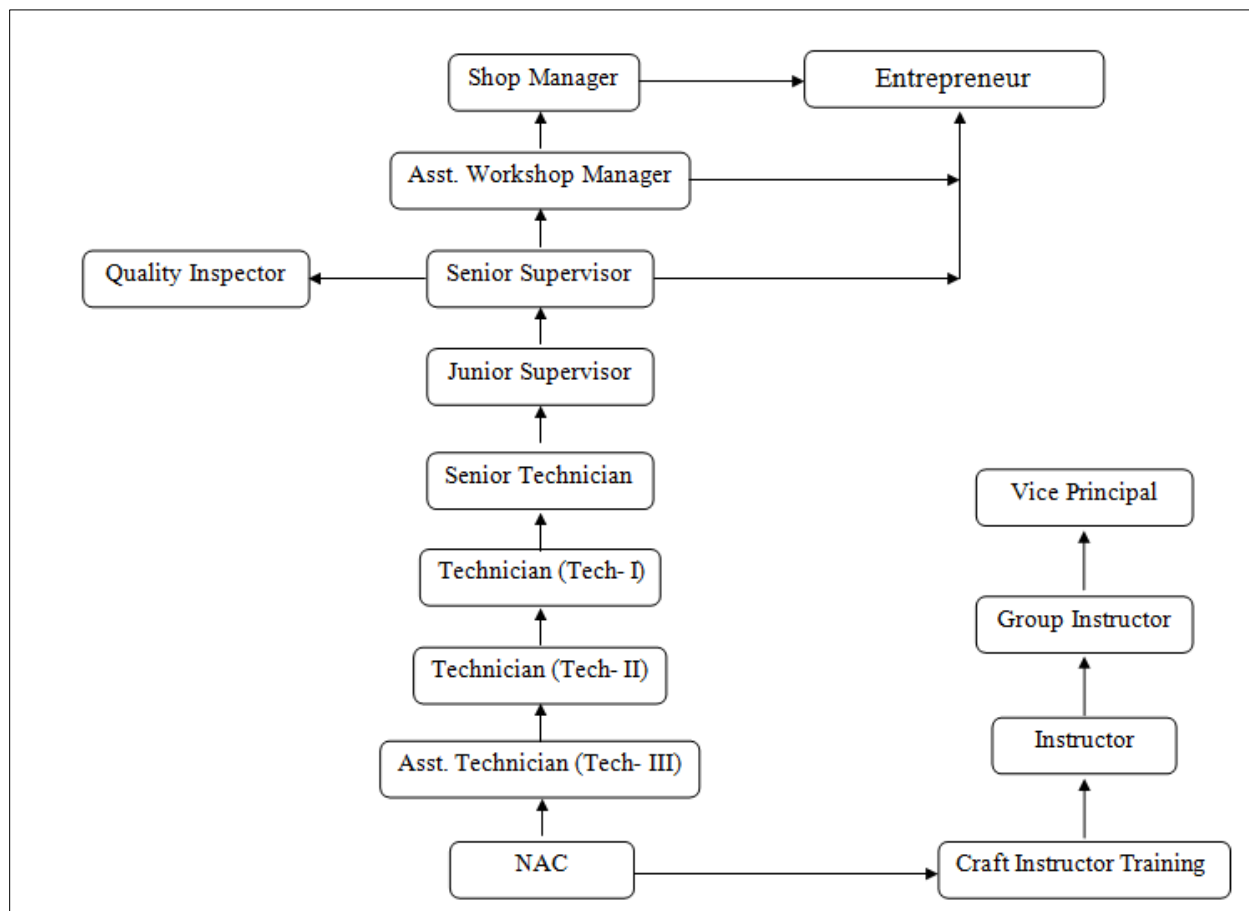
Shop Manager

Entrepreneur

Asst. Workshop Manager

Quality Inspector

Senior Supervisor

Junior Supervisor

Senior Technician

Technician (Tech- I)

Technician (Tech- II)

Asst. Technician (Tech- III)

NAC

Vice Principal

Group Instructor

Instructor

Craft Instructor Training